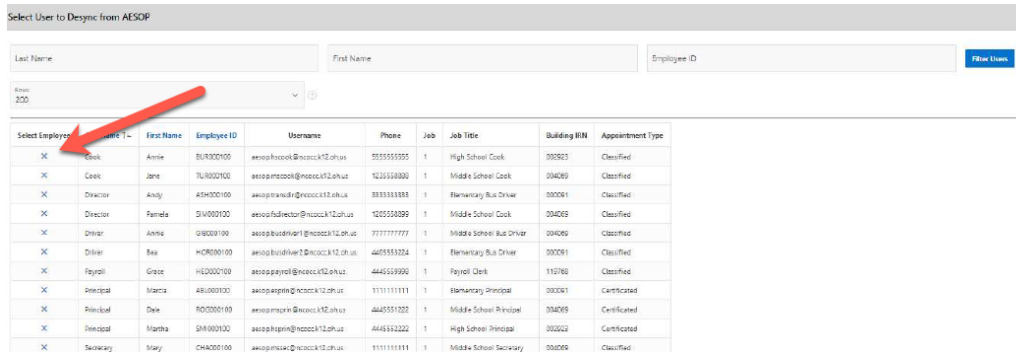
Select User to Desync from AESOP

Last Name

First Name

Employee ID

Filter Users

Rows
200

| Select Employee | Last Name ↑↓ | First Name | Employee ID | Username | Phone | Job | Job Title | Building IRN | Appointment Type |
|---|---|---|---|---|---|---|---|---|---|
| ✕ | Cook | Annie | BUR000100 | aesop.hscook@ncocck12.oh.us | 5555555555 | 1 | High School Cook | 002923 | Classified |
| ✕ | Cook | Jane | TUR000100 | aesop.mscook@ncocck12.oh.us | 1235558000 | 1 | Middle School Cook | 004069 | Classified |
| ✕ | Director | Andy | ASH000100 | aesop.transdir@ncocck12.oh.us | 3333333333 | 1 | Elementary Bus Driver | 000091 | Classified |
| ✕ | Director | Pamela | SMI000100 | aesop.fsdirector@ncocck12.oh.us | 1205558899 | 1 | Middle School Cook | 004069 | Classified |
| ✕ | Driver | Annie | GIB000100 | aesop.busdriver1@ncocck12.oh.us | 7777777777 | 1 | Middle School Bus Driver | 004069 | Classified |
| ✕ | Driver | Bea | HOR000100 | aesop.busdriver2@ncocck12.oh.us | 4405553224 | 1 | Elementary Bus Driver | 000091 | Classified |
| ✕ | Payroll | Grace | HED000100 | aesop.payroll@ncocck12.oh.us | 4445559990 | 1 | Payroll Clerk | 119768 | Classified |
| ✕ | Principal | Marcia | ABL000100 | aesop.esprin@ncocck12.oh.us | 1111111111 | 1 | Elementary Principal | 000091 | Certificated |
| ✕ | Principal | Dale | ROO000100 | aesop.msprin@ncocck12.oh.us | 4445551222 | 1 | Middle School Principal | 004069 | Certificated |
| ✕ | Principal | Martha | SMI000100 | aesop.hsprin@ncocck12.oh.us | 4445552222 | 1 | High School Principal | 002923 | Certificated |
| ✕ | Secretary | Mary | CHA000100 | aesop.mssec@ncocck12.oh.us | 1111111111 | 1 | Middle School Secretary | 004069 | Classified |